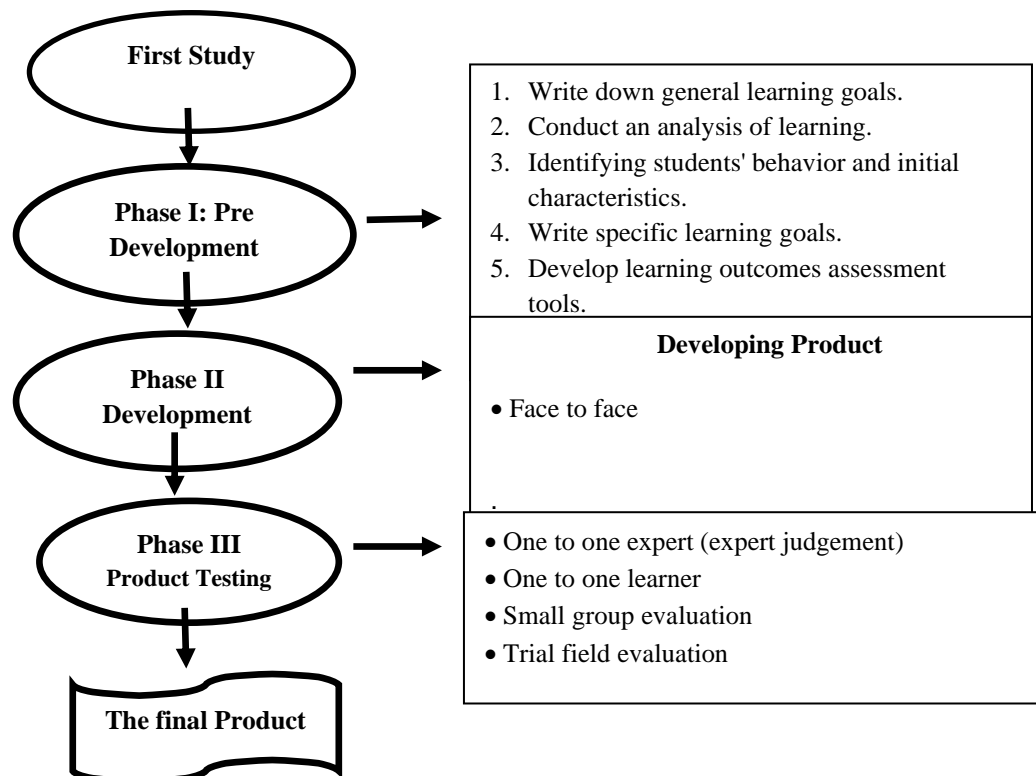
First Study

Phase I: Pre Development

1. Write down general learning goals.
2. Conduct an analysis of learning.
3. Identifying students' behavior and initial characteristics.
4. Write specific learning goals.
5. Develop learning outcomes assessment tools.

Phase II Development

Developing Product

• Face to face

.

Phase III Product Testing

• One to one expert (expert judgement)
• One to one learner
• Small group evaluation
• Trial field evaluation

The final Product